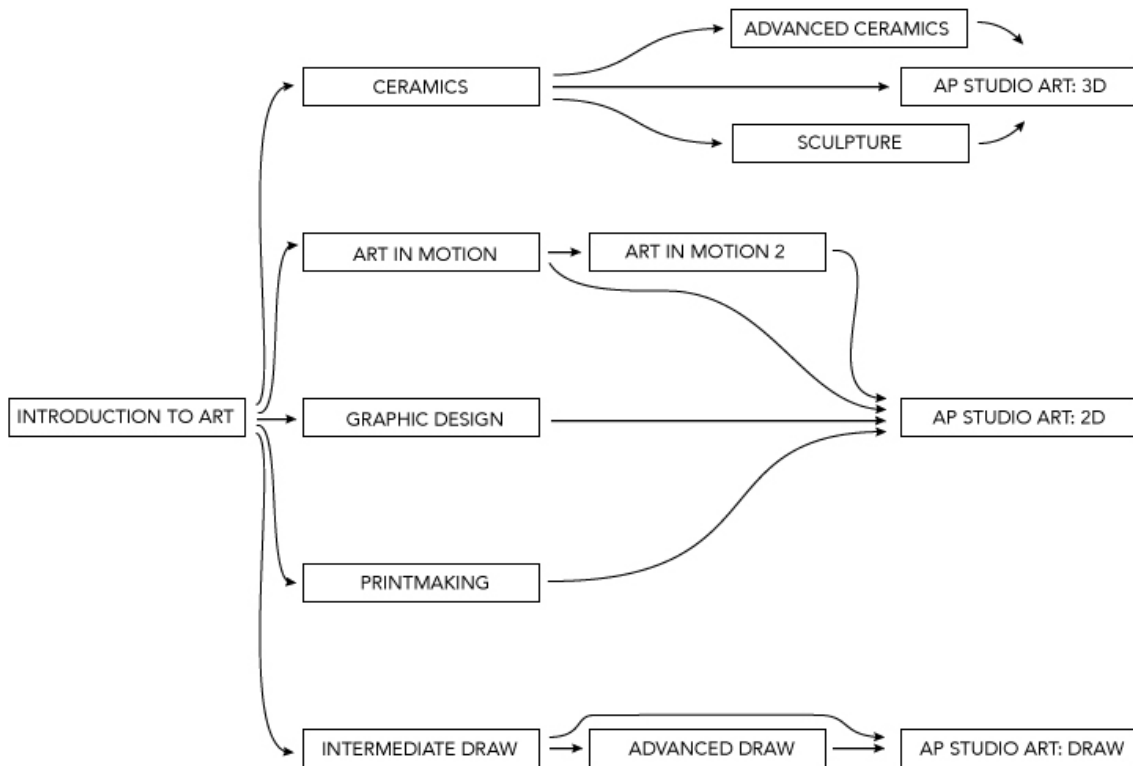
ADVANCED CERAMICS

CERAMICS

AP STUDIO ART: 3D

SCULPTURE

ART IN MOTION

ART IN MOTION 2

INTRODUCTION TO ART

GRAPHIC DESIGN

AP STUDIO ART: 2D

PRINTMAKING

INTERMEDIATE DRAW

ADVANCED DRAW

AP STUDIO ART: DRAW